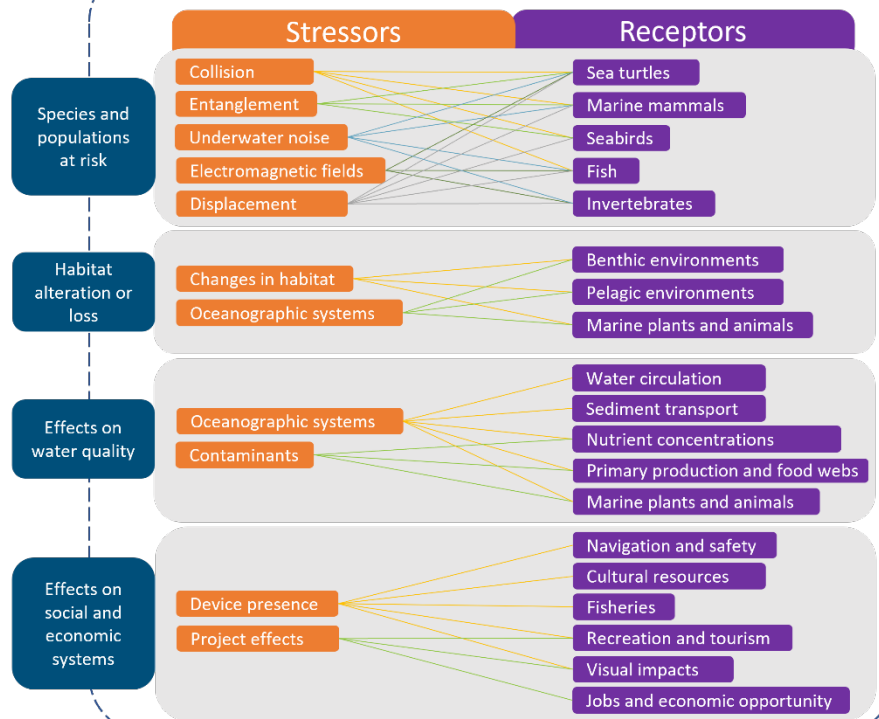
Stressors

Receptors

Species and populations at risk

Collision

Entanglement

Underwater noise

Electromagnetic fields

Displacement

Sea turtles

Marine mammals

Seabirds

Fish

Invertebrates

Habitat alteration or loss

Changes in habitat

Oceanographic systems

Benthic environments

Pelagic environments

Marine plants and animals

Effects on water quality

Oceanographic systems

Contaminants

Water circulation

Sediment transport

Nutrient concentrations

Primary production and food webs

Marine plants and animals

Effects on social and economic systems

Device presence

Project effects

Navigation and safety

Cultural resources

Fisheries

Recreation and tourism

Visual impacts

Jobs and economic opportunity